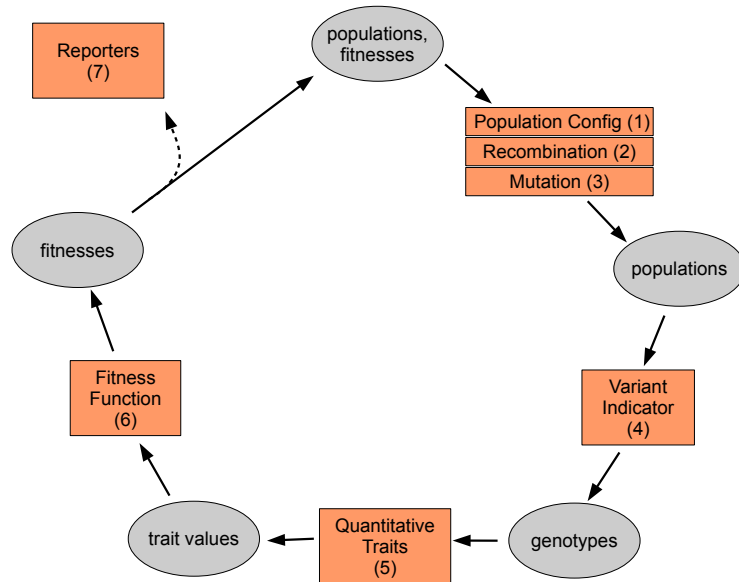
Reporters
(7)

populations,
fitnesses

Population Config (1)
Recombination (2)
Mutation (3)

populations

Variant
Indicator
(4)

genotypes

Quantitative
Traits
(5)

trait values

Fitness
Function
(6)

fitnesses